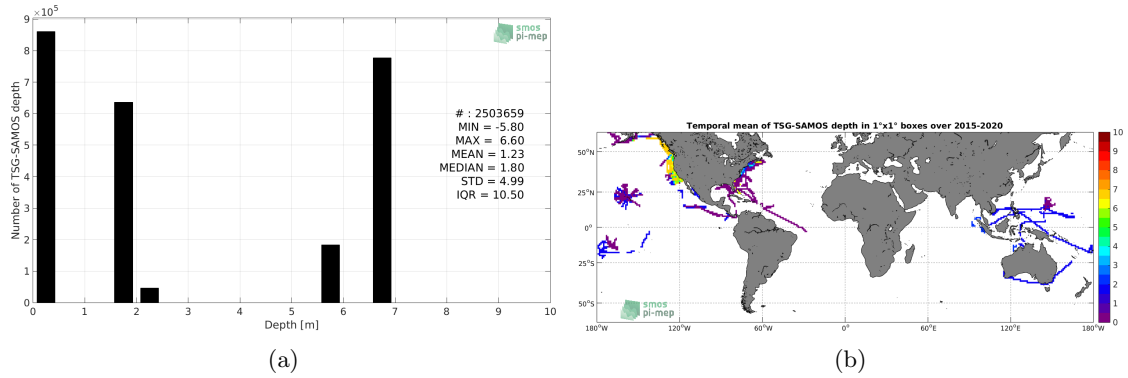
$\times10^5$
9
8
7
6
5
4
3
2
1
0
Number of TSG-SAMOS depth
smos pi-mep
# : 2503659
MIN = -5.80
MAX = 6.60
MEAN = 1.23
MEDIAN = 1.80
STD = 4.99
IQR = 10.50
0 1 2 3 4 5 6 7 8 9 10
Depth [m]
(a)

Temporal mean of TSG-SAMOS depth in 1°x1° boxes over 2015-2020
50°N
25°N
0°
25°S
50°S
180°W 120°W 60°W 0° 60°E 120°E 180°W
smos pi-mep
10
9
8
7
6
5
4
3
2
1
0
(b)